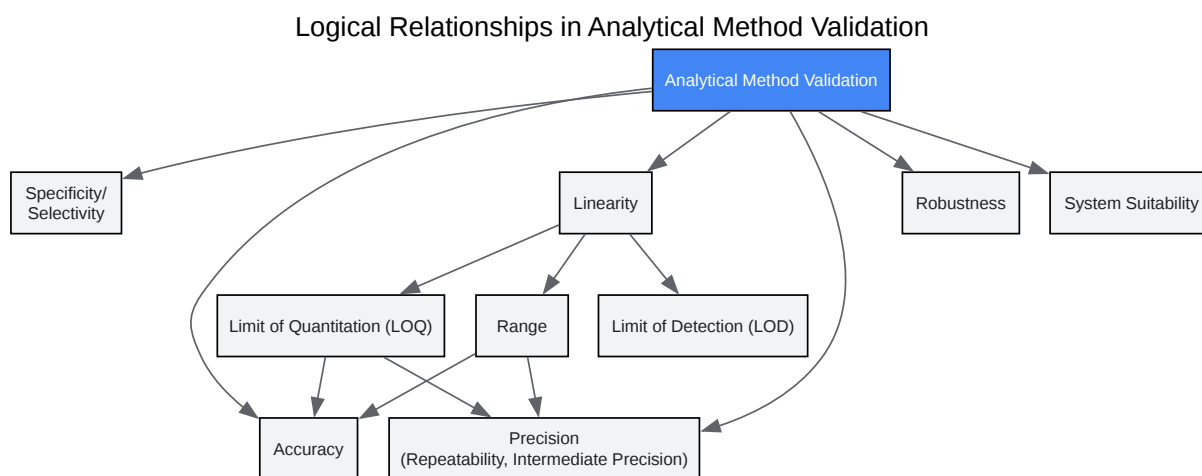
Logical Relationships in Analytical Method Validation

Analytical Method Validation

Specificity/
Selectivity

Linearity

Robustness

System Suitability

Limit of Quantitation (LOQ)

Range

Limit of Detection (LOD)

Accuracy

Precision
(Repeatability, Intermediate Precision)